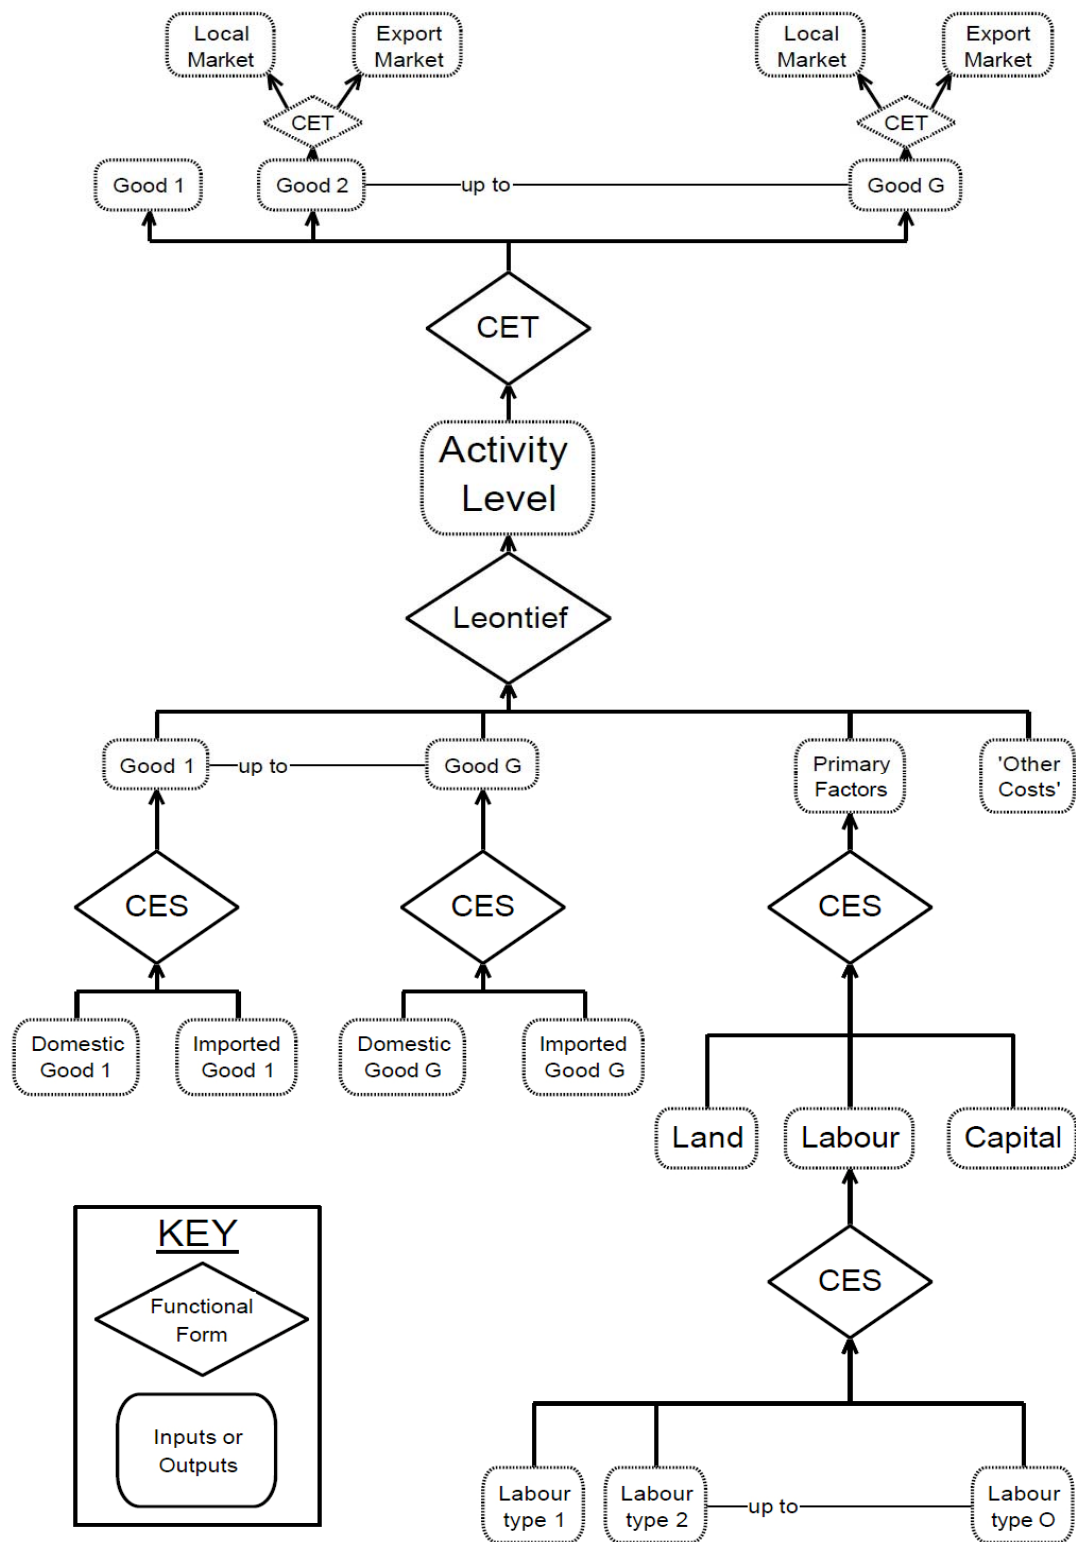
Local Market
Export Market
Local Market
Export Market
CET
CET
Good 1
Good 2
up to
Good G
CET
Activity Level
Leontief
Good 1
up to
Good G
Primary Factors
'Other Costs'
CES
CES
CES
Domestic Good 1
Imported Good 1
Domestic Good G
Imported Good G
Land
Labour
Capital
KEY
Functional Form
Inputs or Outputs
CES
Labour type 1
Labour type 2
up to
Labour type O